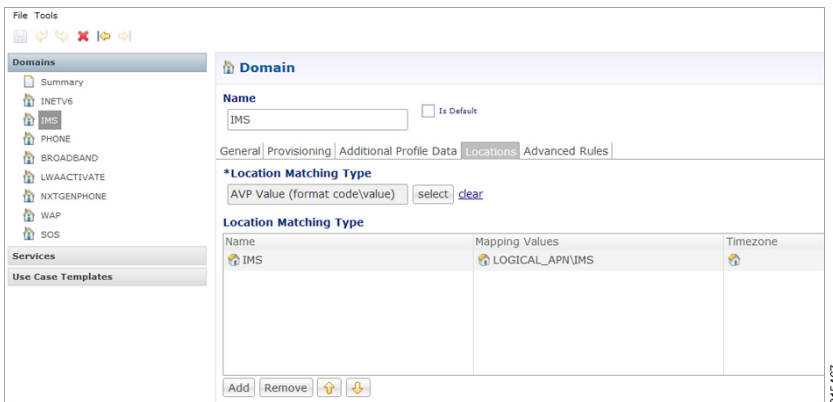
File Tools

Domains
Summary
INETV6
IMS
PHONE
BROADBAND
LWAACTIVATE
NXTGENPHONE
WAP
SOS
Services
Use Case Templates

Domain

Name
IMS
Is Default

General Provisioning Additional Profile Data Locations Advanced Rules

*Location Matching Type
AVP Value (format code\value) select clear

Location Matching Type

| Name | Mapping Values | Timezone |
|---|---|---|
| IMS | LOGICAL_APN\IMS | |

Add Remove

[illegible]